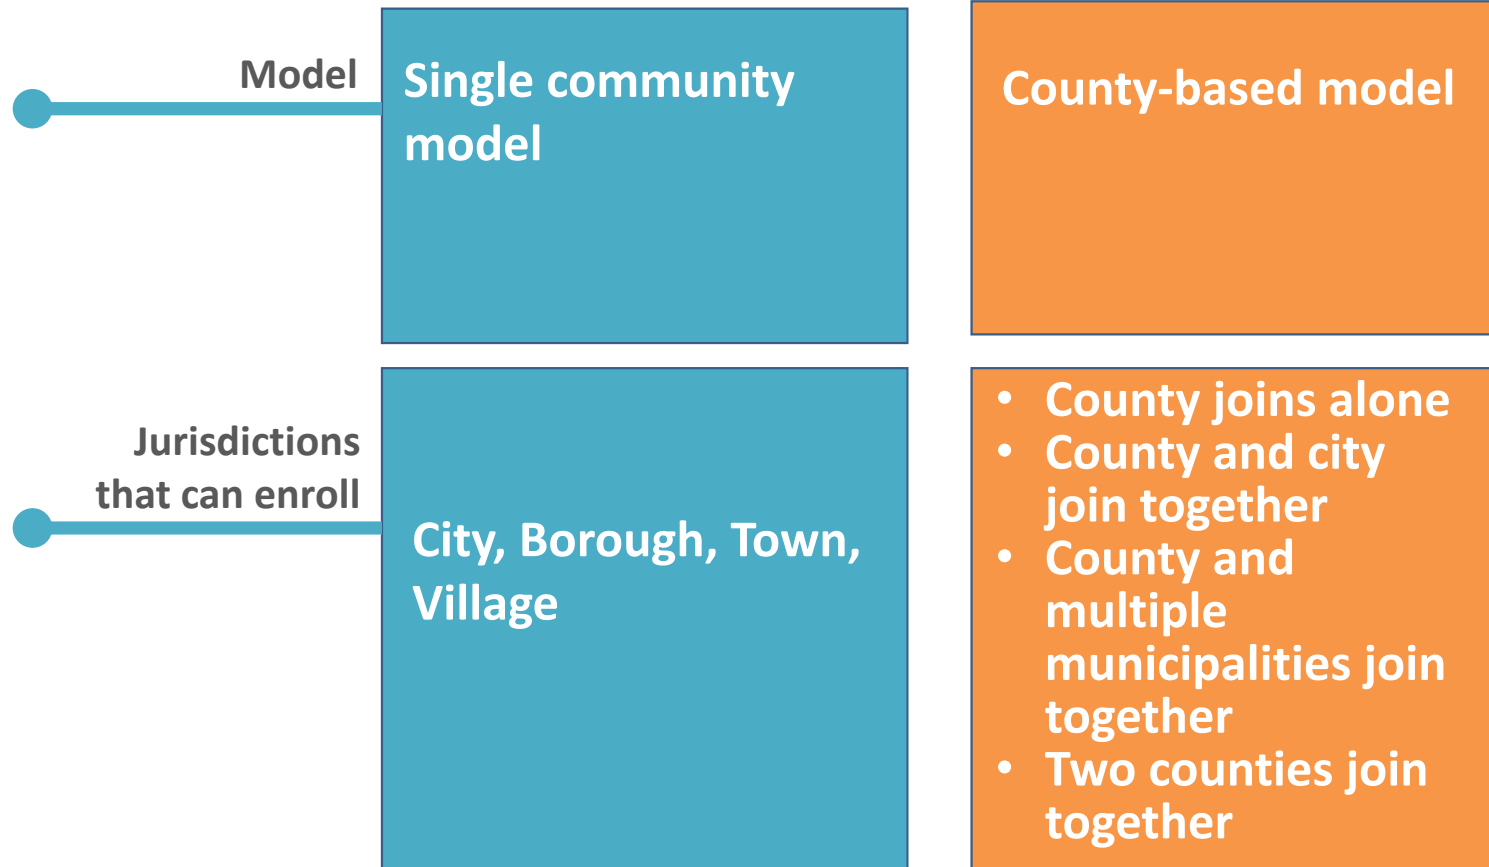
| | | |
|---|---|---|
| Model | Single community model | County-based model |
| Jurisdictions that can enroll | City, Borough, Town, Village | • County joins alone<br>• County and city join together<br>• County and multiple municipalities join together<br>• Two counties join together |